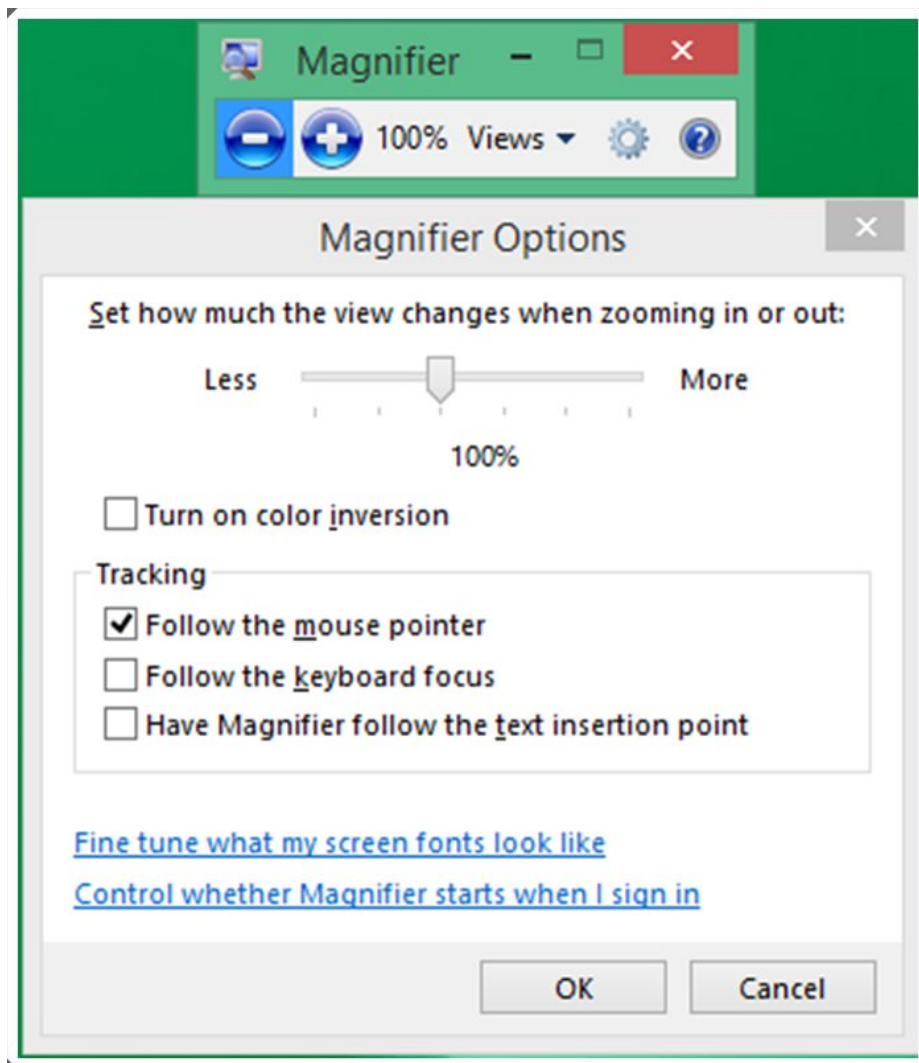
Magnifier

100% Views

Magnifier Options

Set how much the view changes when zooming in or out:

Less More

100%

Turn on color inversion

Tracking

Follow the mouse pointer

Follow the keyboard focus

Have Magnifier follow the text insertion point

Fine tune what my screen fonts look like

Control whether Magnifier starts when I sign in

OK Cancel